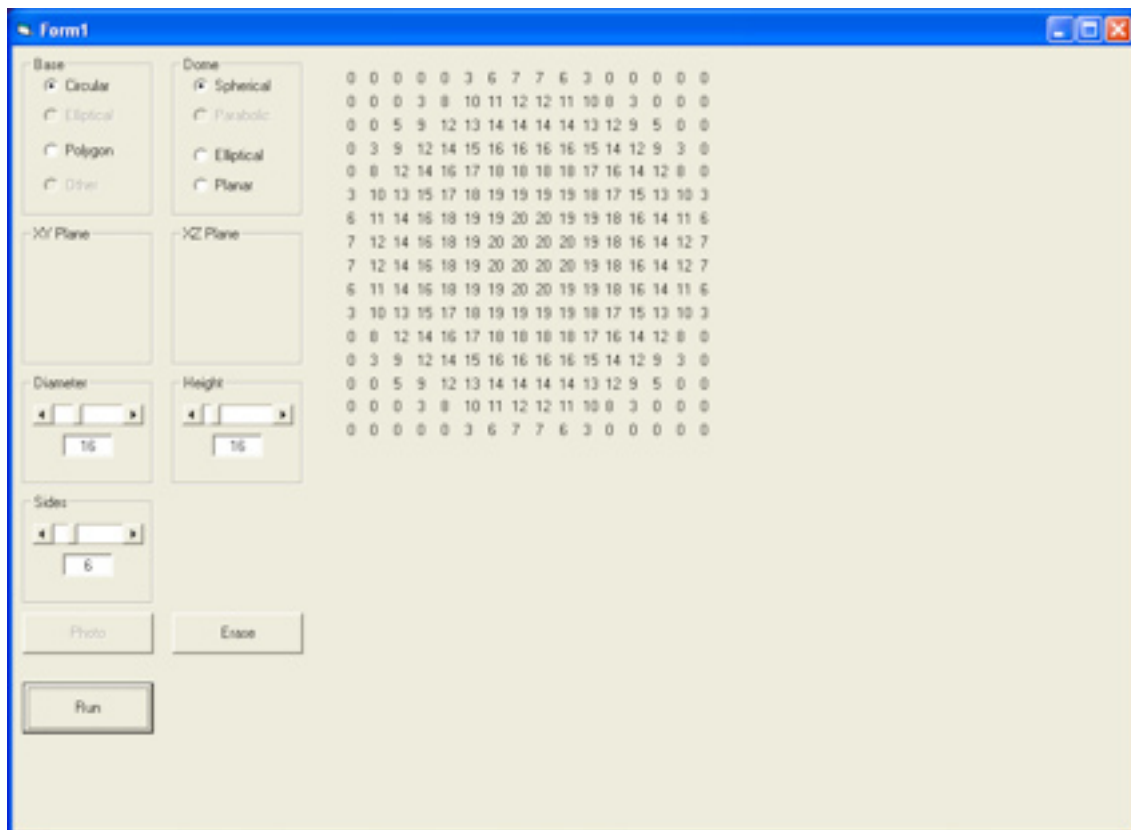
Form1

Base
Circular
Elliptical
Polygon
Other

Dome
Spherical
Parabolic
Elliptical
Planar

0 0 0 0 0 3 6 7 7 6 3 0 0 0 0 0
0 0 0 3 8 10 11 12 12 11 10 8 3 0 0 0
0 0 5 9 12 13 14 14 14 14 13 12 9 5 0 0
0 3 9 12 14 15 16 16 16 16 15 14 12 9 3 0
0 8 12 14 16 17 18 18 18 18 17 16 14 12 8 0
3 10 13 15 17 18 19 19 19 19 18 17 15 13 10 3
6 11 14 16 18 19 19 20 20 19 19 18 16 14 11 6
7 12 14 16 18 19 20 20 20 20 19 18 16 14 12 7
7 12 14 16 18 19 20 20 20 20 19 18 16 14 12 7
6 11 14 16 18 19 19 20 20 19 19 18 16 14 11 6
3 10 13 15 17 18 19 19 19 19 18 17 15 13 10 3
0 8 12 14 16 17 18 18 18 18 17 16 14 12 8 0
0 3 9 12 14 15 16 16 16 16 15 14 12 9 3 0
0 0 5 9 12 13 14 14 14 14 13 12 9 5 0 0
0 0 0 3 8 10 11 12 12 11 10 8 3 0 0 0
0 0 0 0 0 3 6 7 7 6 3 0 0 0 0 0

XY Plane
XZ Plane

Diameter
16
Height
16

Sides
6

Photo
Erase

Run